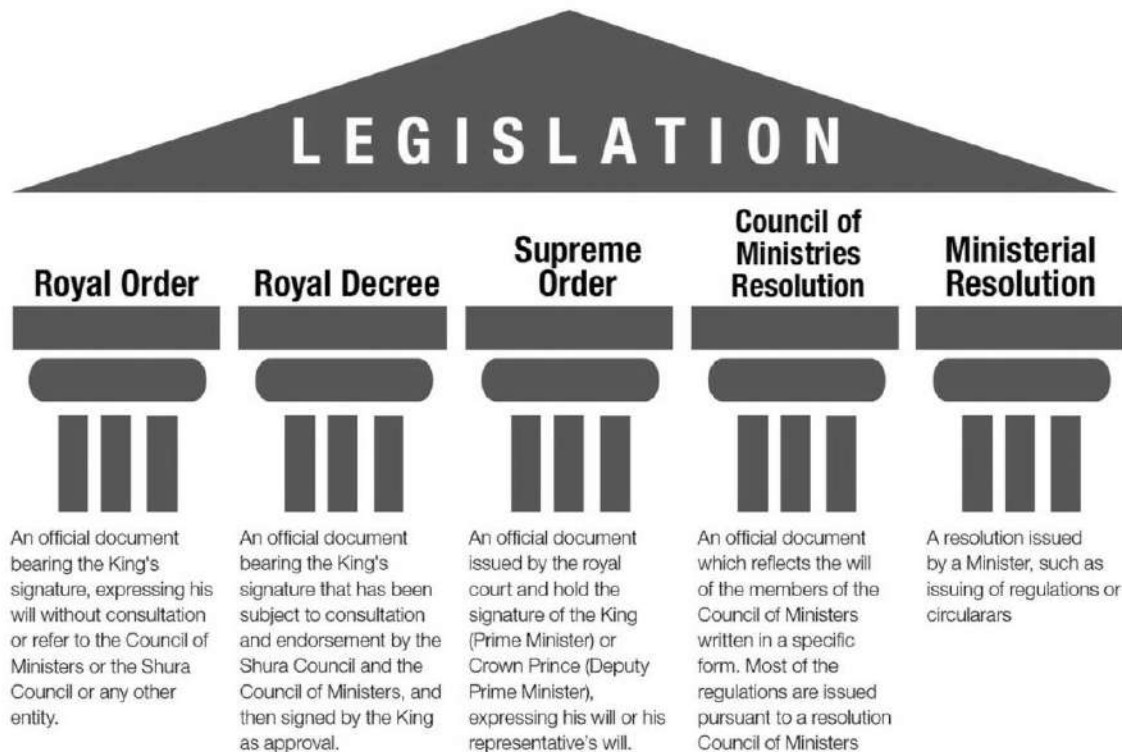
LEGISLATION

Royal Order

An official document bearing the King's signature, expressing his will without consultation or refer to the Council of Ministers or the Shura Council or any other entity.

Royal Decree

An official document bearing the King's signature that has been subject to consultation and endorsement by the Shura Council and the Council of Ministers, and then signed by the King as approval.

Supreme Order

An official document issued by the royal court and hold the signature of the King (Prime Minister) or Crown Prince (Deputy Prime Minister), expressing his will or his representative's will.

Council of Ministries Resolution

An official document which reflects the will of the members of the Council of Ministers written in a specific form. Most of the regulations are issued pursuant to a resolution Council of Ministers

Ministerial Resolution

A resolution issued by a Minister, such as issuing of regulations or circularars